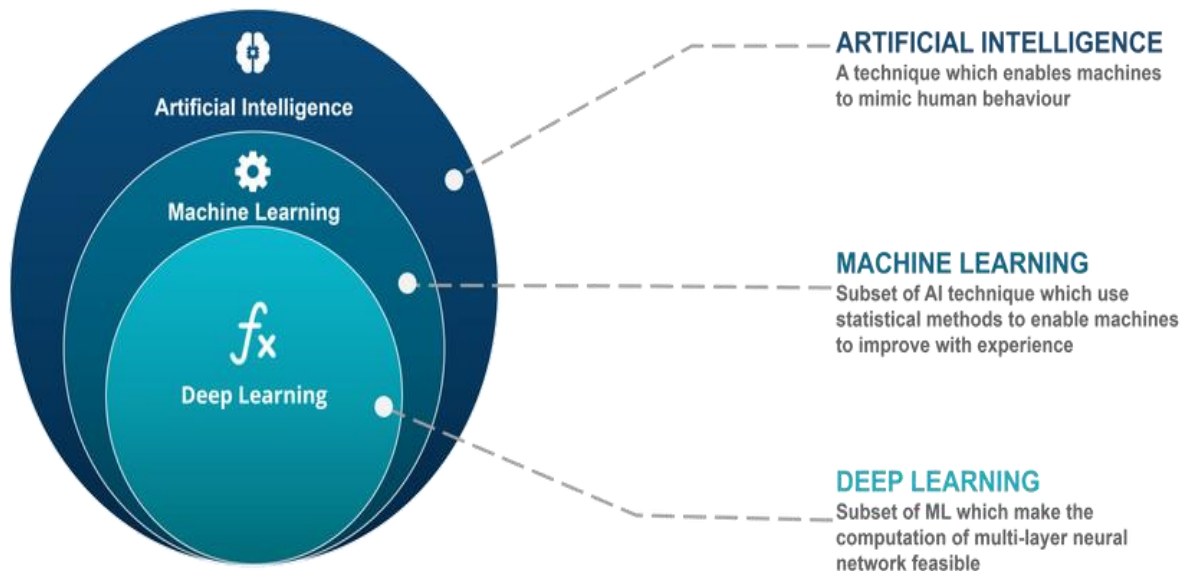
Artificial Intelligence

Machine Learning

$f_x$

Deep Learning

ARTIFICIAL INTELLIGENCE
A technique which enables machines to mimic human behaviour

MACHINE LEARNING
Subset of AI technique which use statistical methods to enable machines to improve with experience

DEEP LEARNING
Subset of ML which make the computation of multi-layer neural network feasible